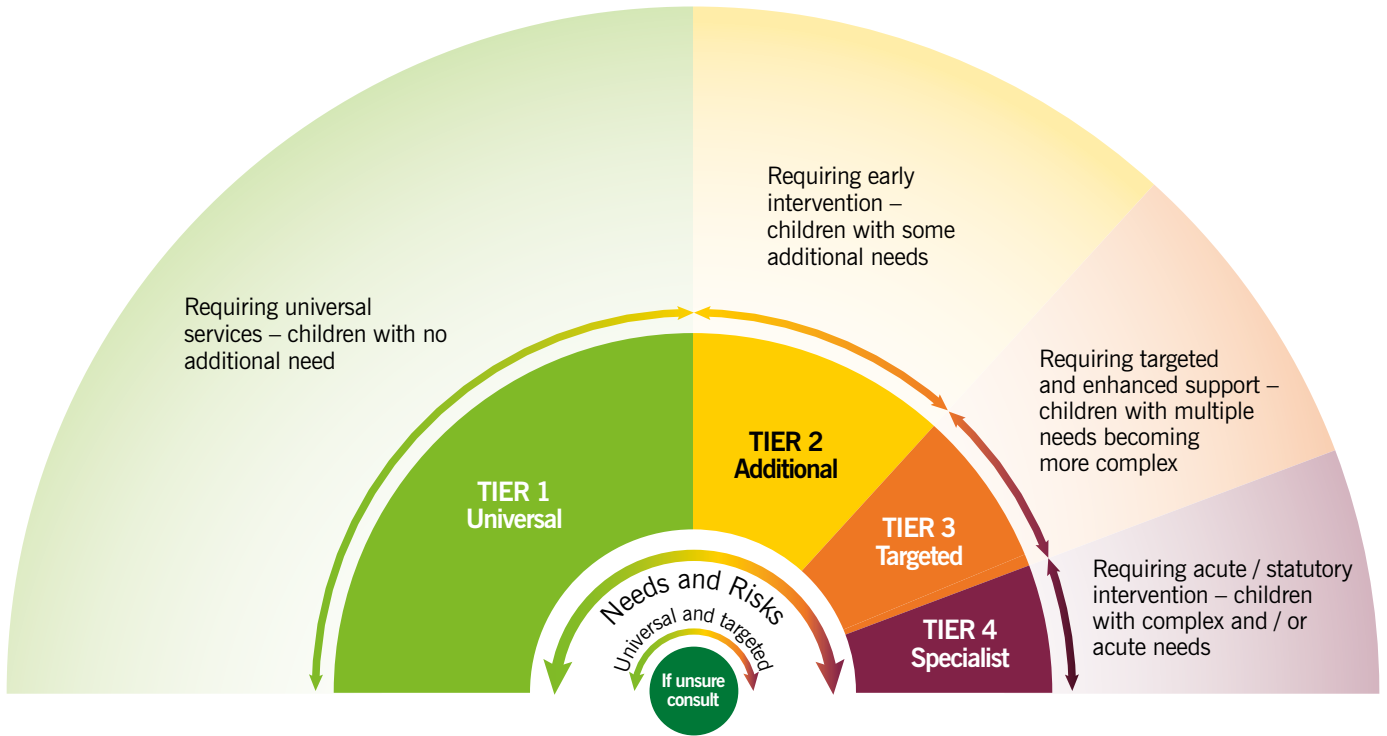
Requiring early intervention – children with some additional needs

Requiring universal services – children with no additional need

Requiring targeted and enhanced support – children with multiple needs becoming more complex

TIER 2
Additional

TIER 1
Universal

TIER 3
Targeted

Requiring acute / statutory intervention – children with complex and / or acute needs

Needs and Risks

TIER 4
Specialist

Universal and targeted

If unsure consult